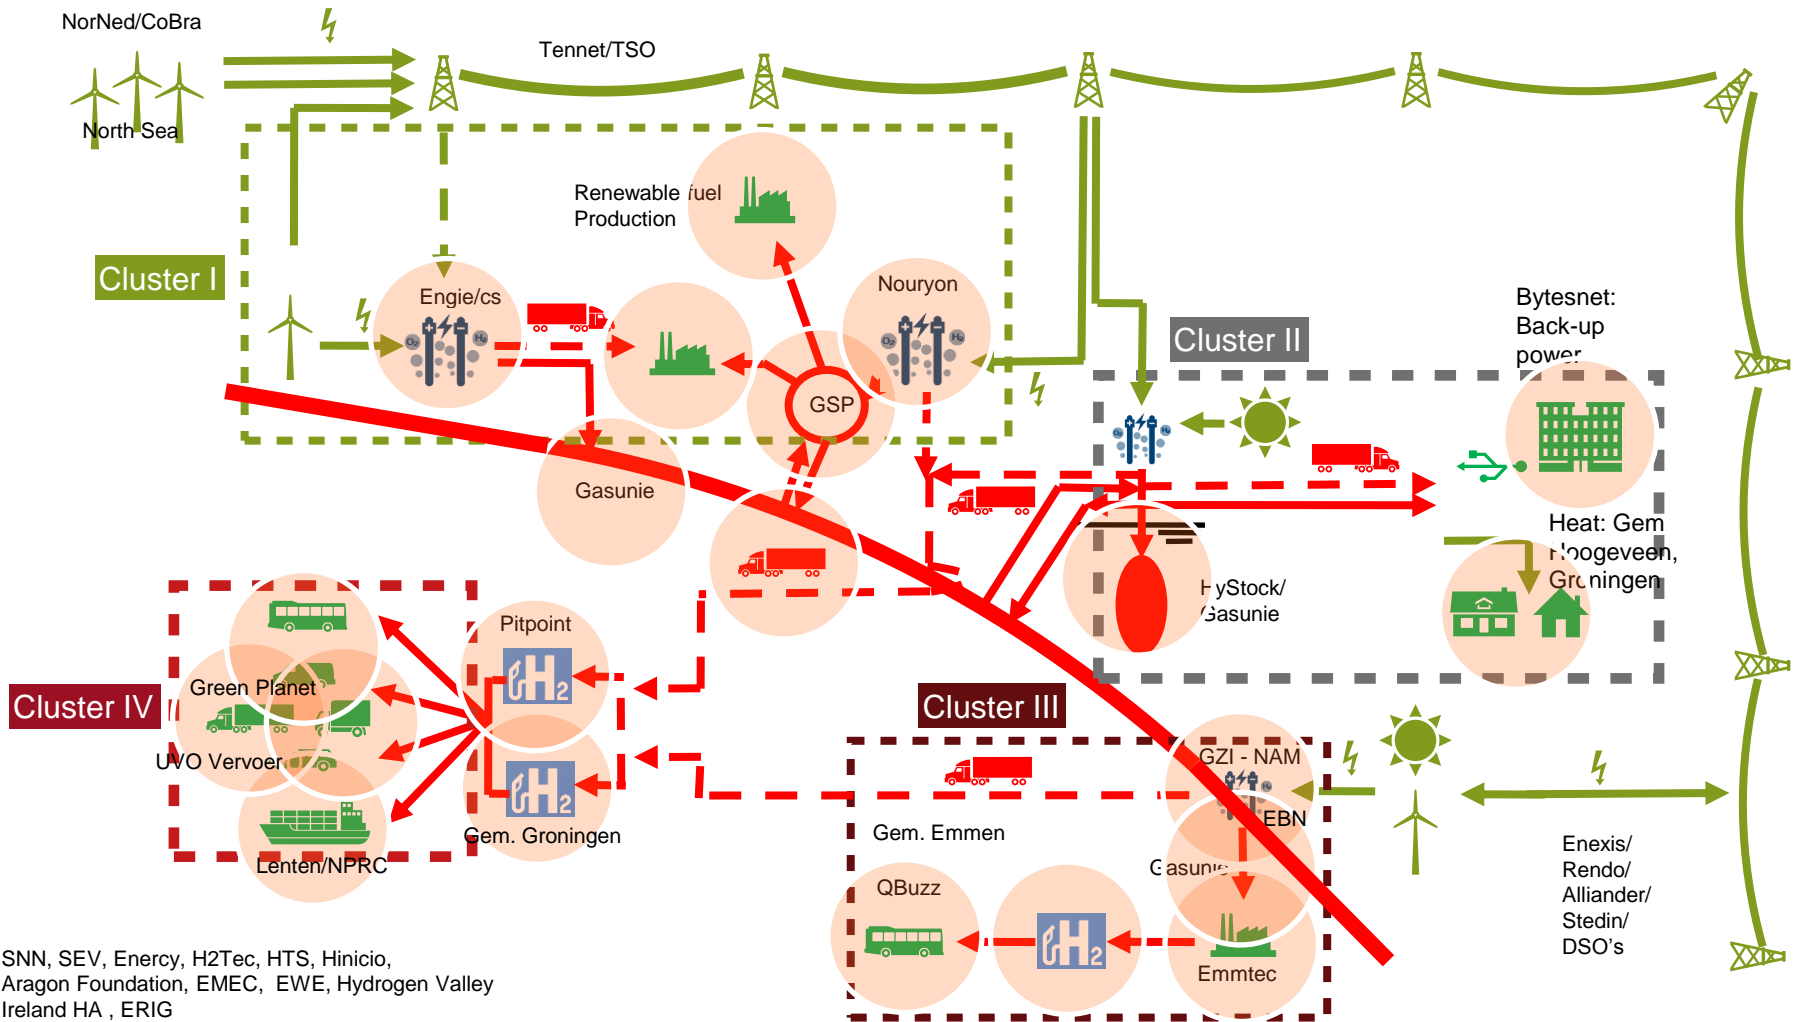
NorNed/CoBra

North Sea

Tennet/TSO

Renewable fuel Production

Cluster I

Engie/cs

Nouryon

GSP

Gasunie

Bytesnet: Back-up power

Cluster II

Heat: Gem Hoogeveen, Groningen

HyStock/ Gasunie

Cluster IV

Green Planet

UVO Vervoer

Lenten/NPRC

Pitpoint

$H_2$

$H_2$

Gem. Groningen

Cluster III

GZI - NAM

EBN

Gasunie

Gem. Emmen

QBuzz

$H_2$

Emmtec

Enexis/ Rendo/ Alliander/ Stedin/ DSO's

SNN, SEV, Enercy, H2Tec, HTS, Hinicio, Aragon Foundation, EMEC, EWE, Hydrogen Valley Ireland HA , ERIG